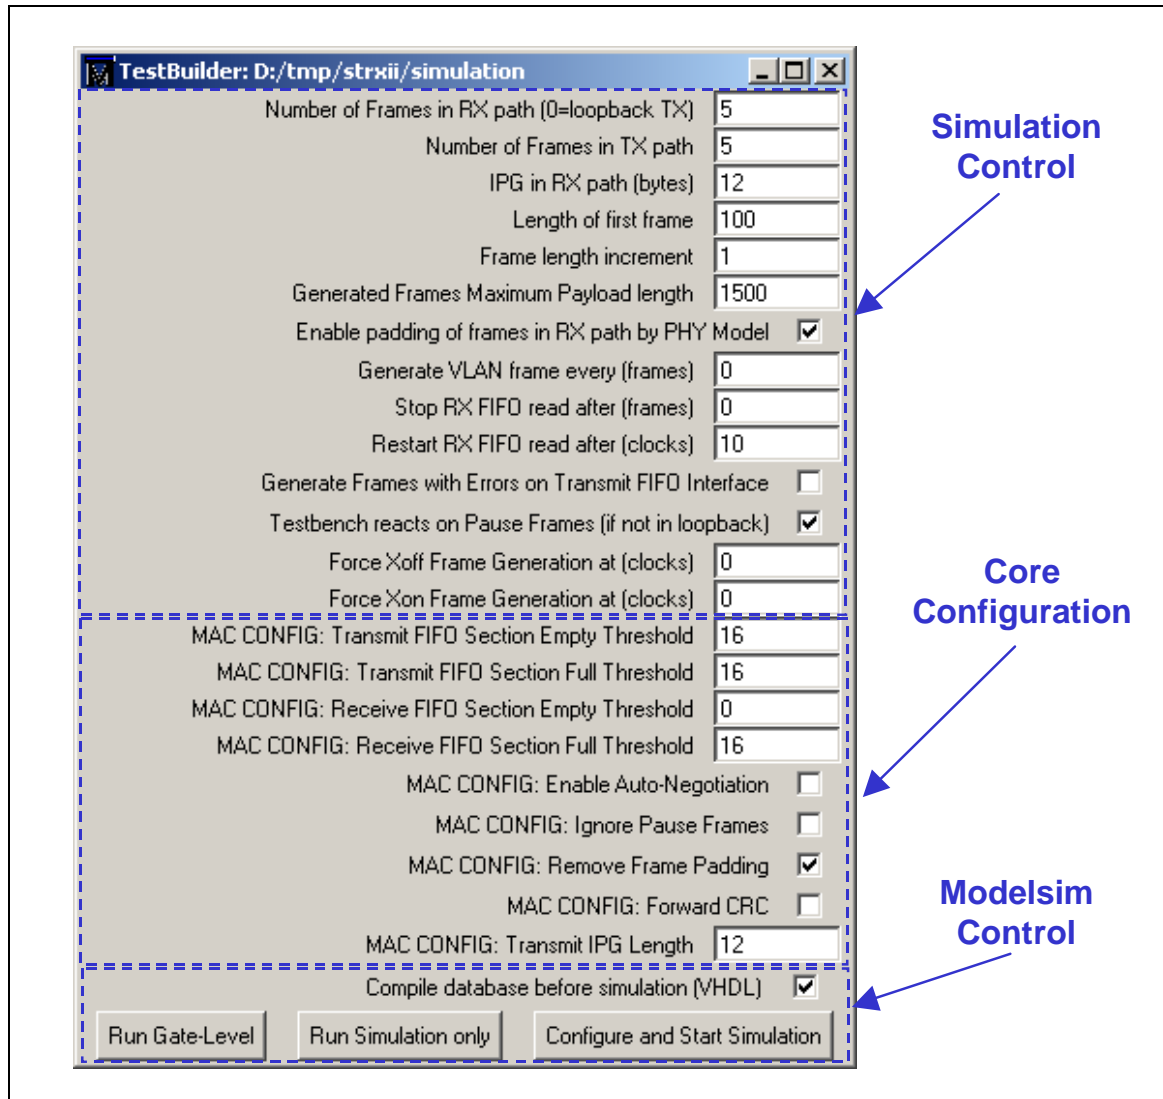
TestBuilder: D:/tmp/strxii/simulation

Number of Frames in RX path (0=loopback TX) 5
Number of Frames in TX path 5
IPG in RX path (bytes) 12
Length of first frame 100
Frame length increment 1
Generated Frames Maximum Payload length 1500
Enable padding of frames in RX path by PHY Model
Generate VLAN frame every (frames) 0
Stop RX FIFO read after (frames) 0
Restart RX FIFO read after (clocks) 10
Generate Frames with Errors on Transmit FIFO Interface
Testbench reacts on Pause Frames (if not in loopback)
Force Xoff Frame Generation at (clocks) 0
Force Xon Frame Generation at (clocks) 0
MAC CONFIG: Transmit FIFO Section Empty Threshold 16
MAC CONFIG: Transmit FIFO Section Full Threshold 16
MAC CONFIG: Receive FIFO Section Empty Threshold 0
MAC CONFIG: Receive FIFO Section Full Threshold 16
MAC CONFIG: Enable Auto-Negotiation
MAC CONFIG: Ignore Pause Frames
MAC CONFIG: Remove Frame Padding
MAC CONFIG: Forward CRC
MAC CONFIG: Transmit IPG Length 12
Compile database before simulation (VHDL)
Run Gate-Level
Run Simulation only
Configure and Start Simulation

Simulation Control

Core Configuration

Modelsim Control